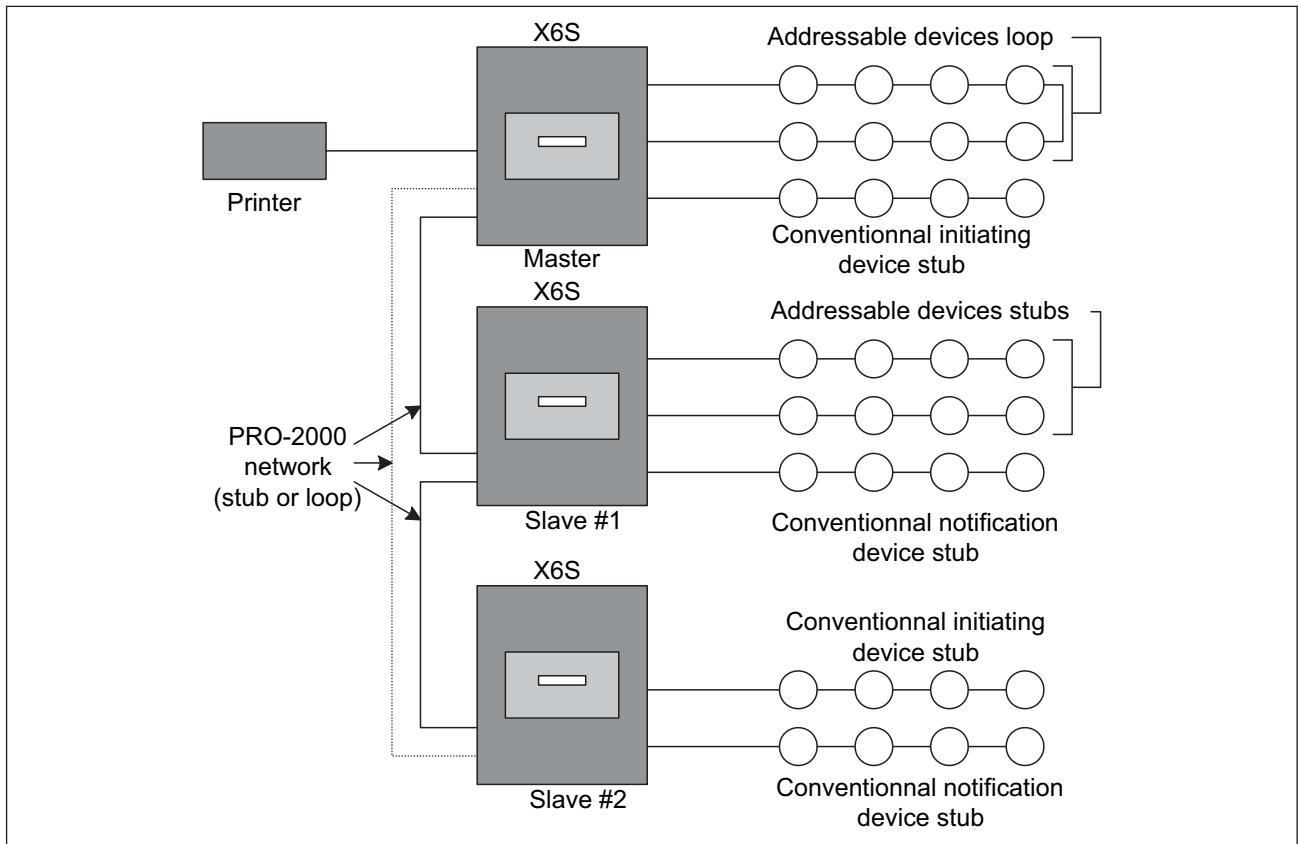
X6S

Addressable devices loop

Printer

Conventionnal initiating device stub

Master

X6S

Addressable devices stubs

PRO-2000 network (stub or loop)

Slave #1

Conventionnal notification device stub

X6S

Conventionnal initiating device stub

Conventionnal notification device stub

Slave #2